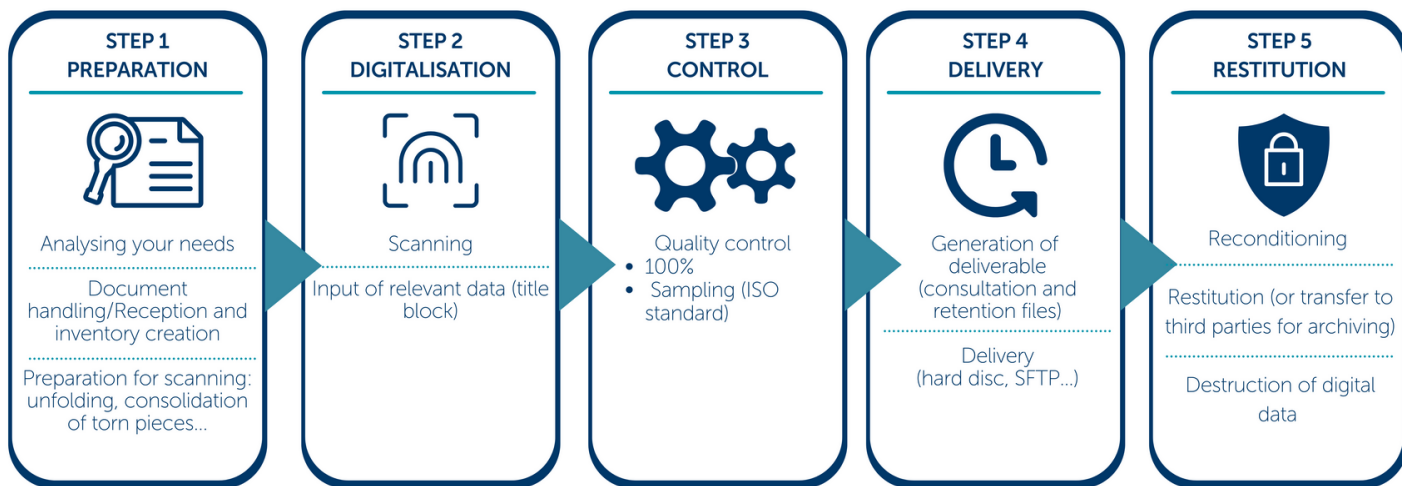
STEP 1
PREPARATION

Analysing your needs

Document handling/Reception and inventory creation

Preparation for scanning: unfolding, consolidation of torn pieces...

STEP 2
DIGITALISATION

Scanning

Input of relevant data (title block)

STEP 3
CONTROL

Quality control
• 100%
• Sampling (ISO standard)

STEP 4
DELIVERY

Generation of deliverable (consultation and retention files)

Delivery (hard disc, SFTP...)

STEP 5
RESTITUTION

Reconditioning

Restitution (or transfer to third parties for archiving)

Destruction of digital data